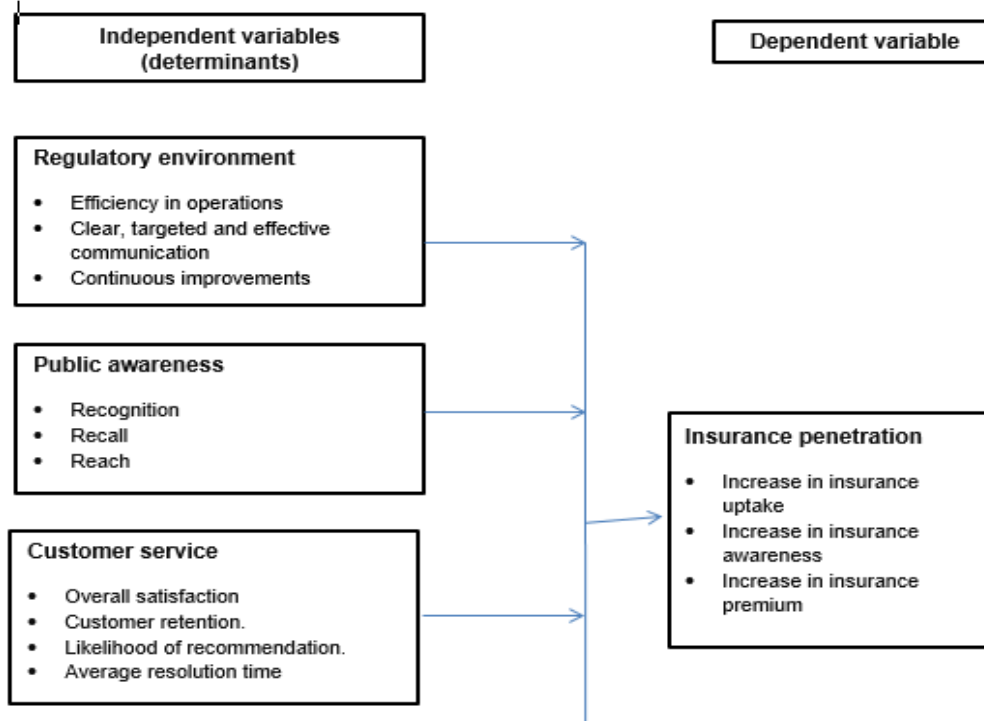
Independent variables (determinants)

Dependent variable

Regulatory environment

- Efficiency in operations
- Clear, targeted and effective communication
- Continuous improvements

Public awareness

- Recognition
- Recall
- Reach

Insurance penetration

- Increase in insurance uptake
- Increase in insurance awareness
- Increase in insurance premium

Customer service

- Overall satisfaction
- Customer retention.
- Likelihood of recommendation.
- Average resolution time